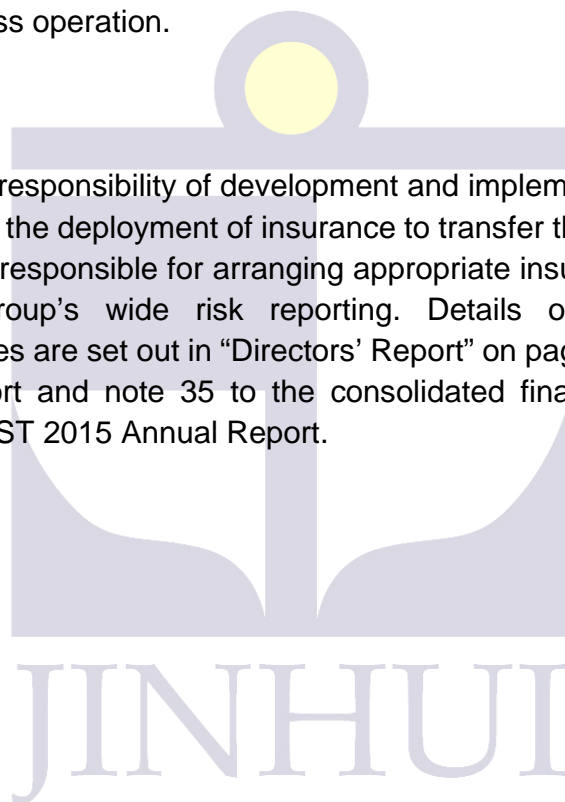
ss operation.

responsibility of development and implem the deployment of insurance to transfer th responsible for arranging appropriate insu roup's wide risk reporting. Details o es are set out in "Directors' Report" on pag rt and note 35 to the consolidated fina ST 2015 Annual Report.

JINHUI